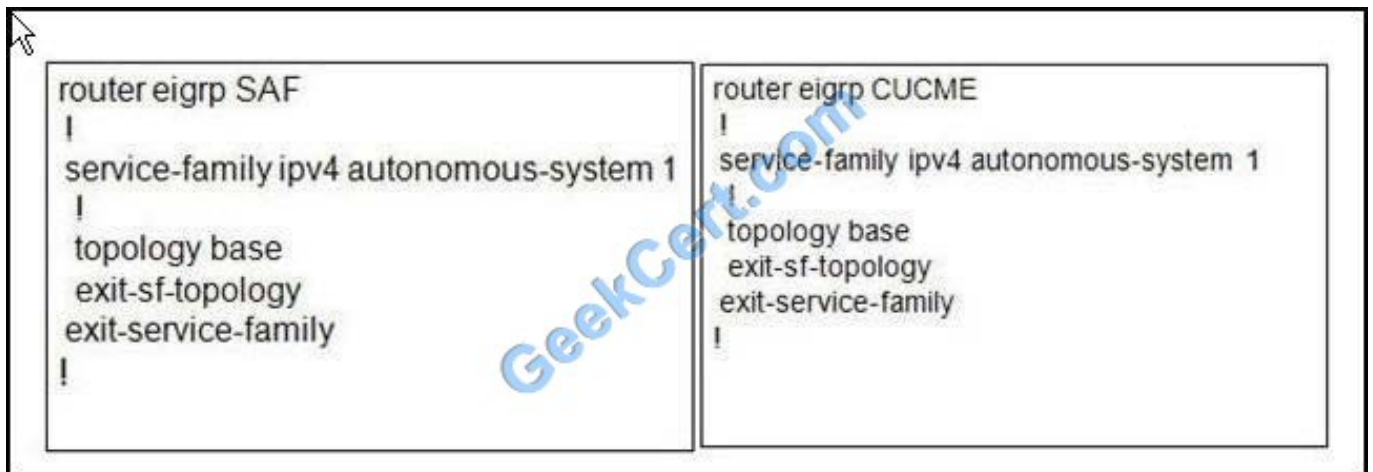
router eigrp SAF
!
service-family ipv4 autonomous-system 1
!
topology base
exit-sf-topology
exit-service-family
!

router eigrp CUCME
!
service-family ipv4 autonomous-system 1
!
topology base
exit-sf-topology
exit-service-family
!

GeekCert.com